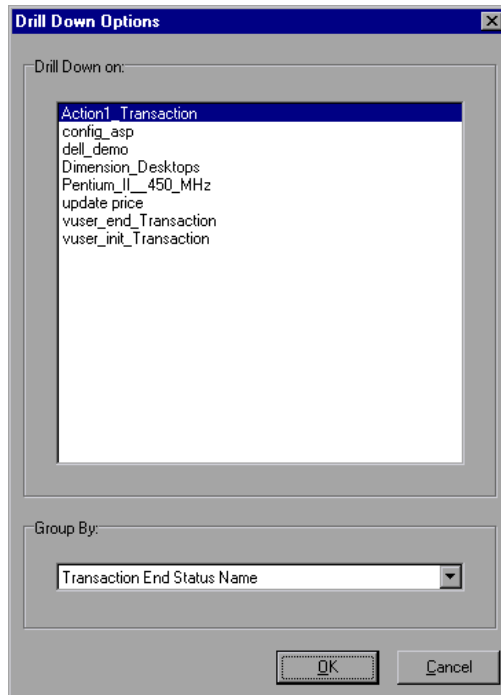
Drill Down Options

Drill Down on:

Action1_Transaction
config_asp
dell_demo
Dimension_Desktops
Pentium_II__450_MHz
update price
vuser_end_Transaction
vuser_init_Transaction

Group By:

Transaction End Status Name

OK

Cancel